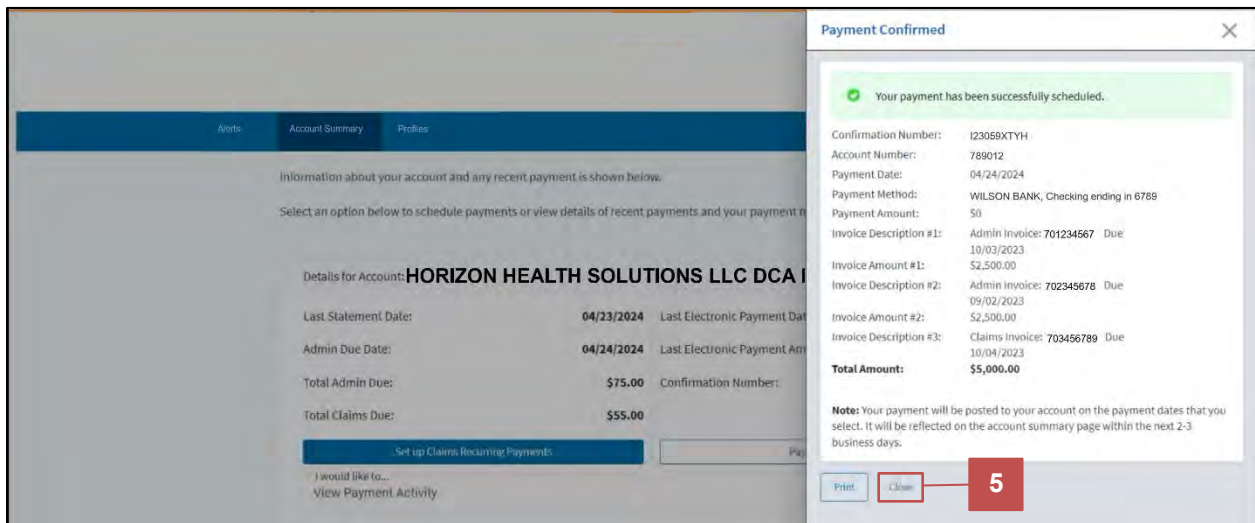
Alerts Account Summary Profiles

Information about your account and any recent payment is shown below.

Select an option below to schedule payments or view details of recent payments and your payment m

Details for Account: HORIZON HEALTH SOLUTIONS LLC DCA I

| | | |
|---|---|---|
| Last Statement Date: | 04/23/2024 | Last Electronic Payment Dat |
| Admin Due Date: | 04/24/2024 | Last Electronic Payment Am |
| Total Admin Due: | \$75.00 | Confirmation Number: |
| Total Claims Due: | \$55.00 | |

Set up Claims Recurring Payments

Pa

I would like to...
View Payment Activity

Payment Confirmed

Your payment has been successfully scheduled.

| | |
|---|---|
| Confirmation Number: | I23059XTYH |
| Account Number: | 789012 |
| Payment Date: | 04/24/2024 |
| Payment Method: | WILSON BANK, Checking ending in 6789 |
| Payment Amount: | \$0 |
| Invoice Description #1: | Admin Invoice: 701234567 Due 10/03/2023 |
| Invoice Amount #1: | \$2,500.00 |
| Invoice Description #2: | Admin Invoice: 702345678 Due 09/02/2023 |
| Invoice Amount #2: | \$2,500.00 |
| Invoice Description #3: | Claims Invoice: 703456789 Due 10/04/2023 |
| Total Amount: | \$5,000.00 |

Note: Your payment will be posted to your account on the payment dates that you select. It will be reflected on the account summary page within the next 2-3 business days.

Print Close

5